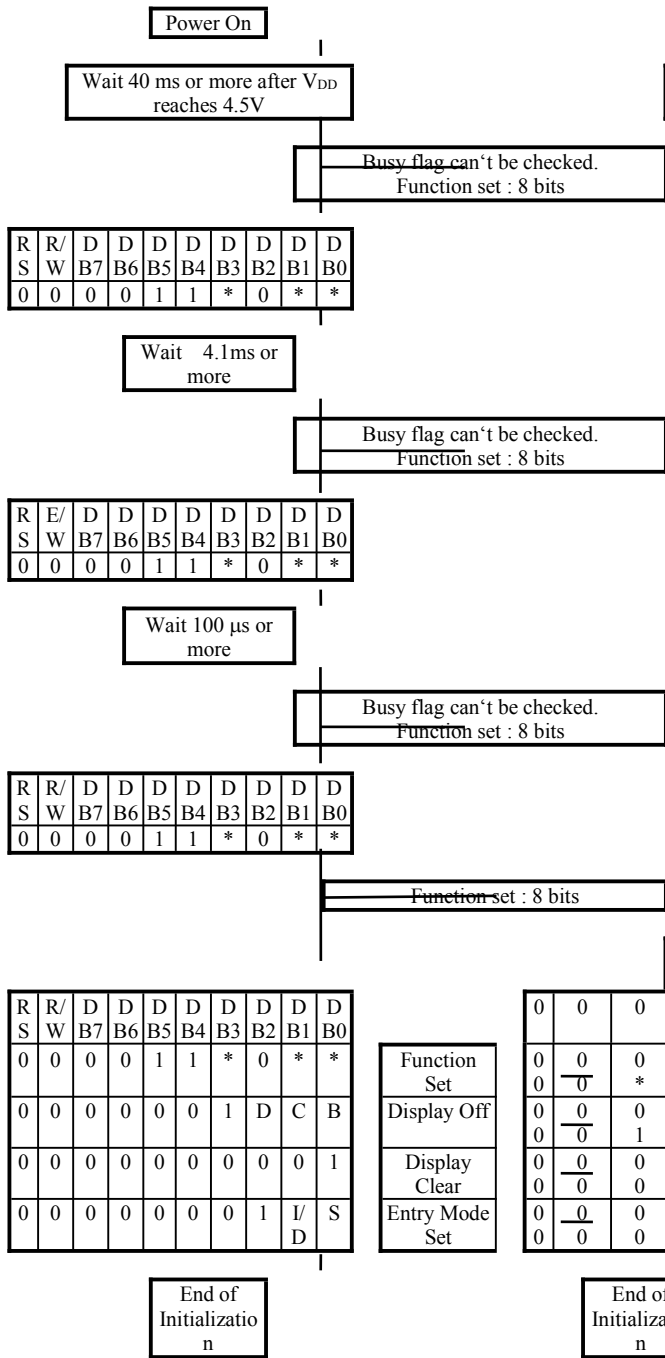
Power On

Wait 40 ms or more after $V_{DD}$ reaches 4.5V

Busy flag can't be checked. Function set : 8 bits

| RS | R/W | DB7 | DB6 | DB5 | DB4 | DB3 | DB2 | DB1 | DB0 |
|---|---|---|---|---|---|---|---|---|---|
| 0 | 0 | 0 | 0 | 1 | 1 | * | 0 | * | * |

Wait 4.1ms or more

Busy flag can't be checked. Function set : 8 bits

| RS | E/W | DB7 | DB6 | DB5 | DB4 | DB3 | DB2 | DB1 | DB0 |
|---|---|---|---|---|---|---|---|---|---|
| 0 | 0 | 0 | 0 | 1 | 1 | * | 0 | * | * |

Wait 100 µs or more

Busy flag can't be checked. Function set : 8 bits

| RS | R/W | DB7 | DB6 | DB5 | DB4 | DB3 | DB2 | DB1 | DB0 |
|---|---|---|---|---|---|---|---|---|---|
| 0 | 0 | 0 | 0 | 1 | 1 | * | 0 | * | * |

Function set : 8 bits

| RS | R/W | DB7 | DB6 | DB5 | DB4 | DB3 | DB2 | DB1 | DB0 |
|---|---|---|---|---|---|---|---|---|---|
| 0 | 0 | 0 | 0 | 1 | 1 | * | 0 | * | * |
| 0 | 0 | 0 | 0 | 0 | 0 | 1 | D | C | B |
| 0 | 0 | 0 | 0 | 0 | 0 | 0 | 0 | 0 | 1 |
| 0 | 0 | 0 | 0 | 0 | 0 | 0 | 1 | I/D | S |

Function Set
Display Off
Display Clear
Entry Mode Set

| 0 | 0 | 0 |
|---|---|---|
| 0 | 0 | 0 |
| 0 | 0 | * |
| 0 | 0 | 0 |
| 0 | 0 | 1 |
| 0 | 0 | 0 |
| 0 | 0 | 0 |
| 0 | 0 | 0 |
| 0 | 0 | 0 |

End of Initialization

End of Initializa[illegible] n